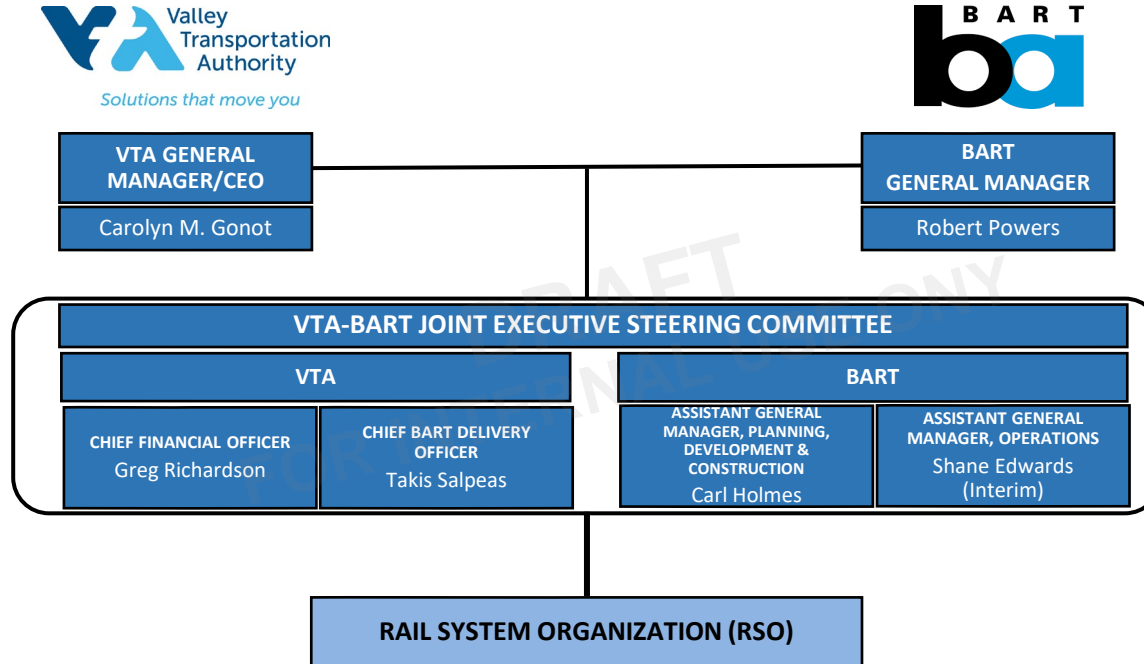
Valley Transportation Authority
Solutions that move you

BART

VTA GENERAL MANAGER/CEO
Carolyn M. Gonot

BART GENERAL MANAGER
Robert Powers

DRAFT FOR INTERNAL USE ONLY

VTA-BART JOINT EXECUTIVE STEERING COMMITTEE

VTA

BART

CHIEF FINANCIAL OFFICER
Greg Richardson

CHIEF BART DELIVERY OFFICER
Takis Salpeas

ASSISTANT GENERAL MANAGER, PLANNING, DEVELOPMENT & CONSTRUCTION
Carl Holmes

ASSISTANT GENERAL MANAGER, OPERATIONS
Shane Edwards (Interim)

RAIL SYSTEM ORGANIZATION (RSO)